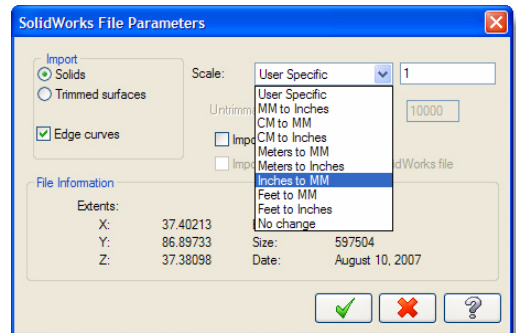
SolidWorks File Parameters

Import
Solids
Trimmed surfaces
Edge curves

Scale: User Specific 1

User Specific
MM to Inches
CM to MM
CM to Inches
Meters to MM
Meters to Inches
Inches to MM
Feet to MM
Feet to Inches
No change

Untrimm
10000
Impo
Impo
dWorks file

File Information
Extents:
X: 37.40213
Y: 86.89733 Size: 597504
Z: 37.38098 Date: August 10, 2007